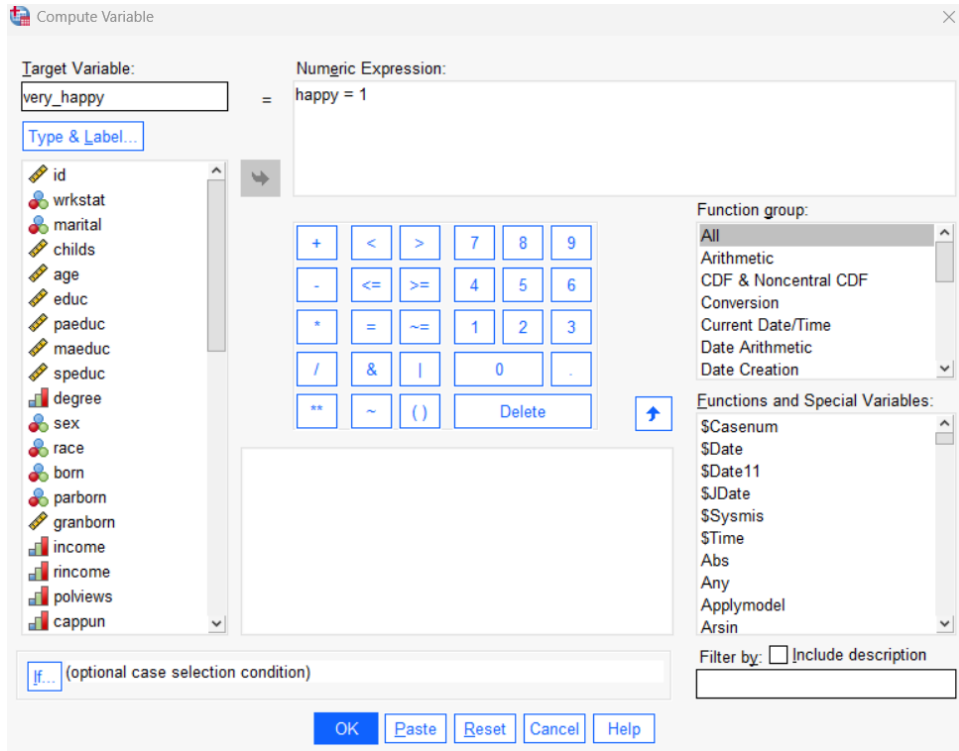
Compute Variable

Target Variable:
very_happy
=
Numeric Expression:
happy = 1

Type & Label...

id
wrkstat
marital
childs
age
educ
paeduc
maeduc
speduc
degree
sex
race
born
parborn
granborn
income
rincome
polviews
cappun

| + | < | > | 7 | 8 | 9 |
|---|---|---|---|---|---|
| - | <= | >= | 4 | 5 | 6 |
| * | = | ~= | 1 | 2 | 3 |
| / | & | \| | 0 | | . |
| ** | ~ | ( ) | Delete | | |

Function group:
All
Arithmetic
CDF & Noncentral CDF
Conversion
Current Date/Time
Date Arithmetic
Date Creation

Functions and Special Variables:
$Casenum
$Date
$Date11
$JDate
$Sysmis
$Time
Abs
Any
Applymodel
Arsin

If... (optional case selection condition)

Filter by: Include description

OK Paste Reset Cancel Help